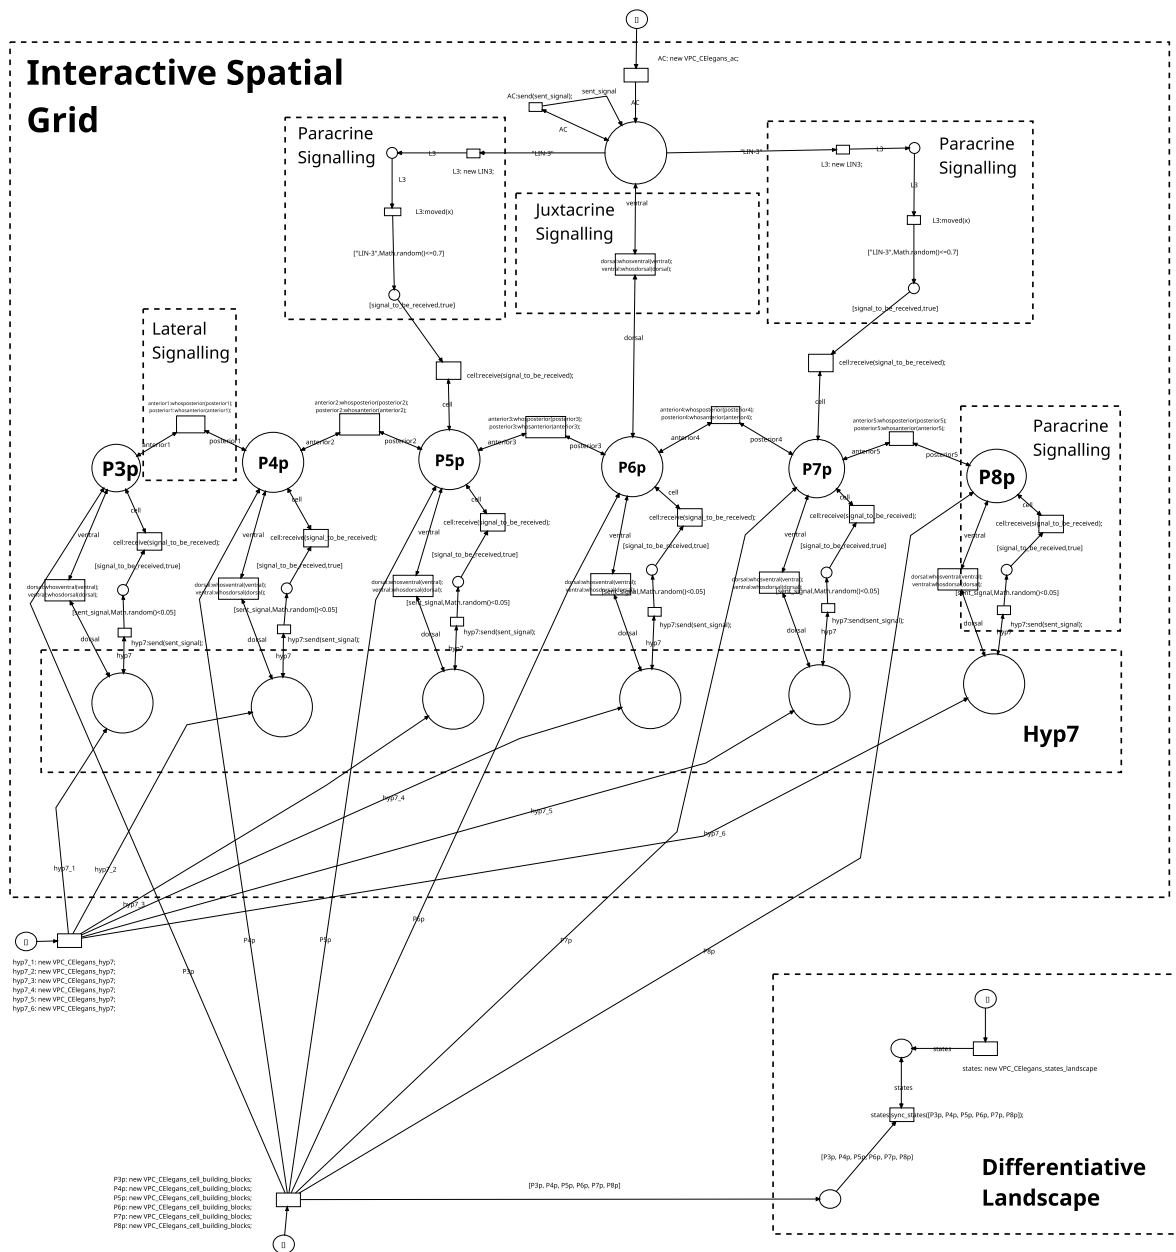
[]

AC: new VPC_CElegans_ac;

AC

Interactive Spatial Grid

AC:send(sent_signal);

sent_signal

AC

Paracrine Signalling

L3

"LIN-3"

L3: new LIN3;

"LIN-3"

L3: new LIN3;

L3

Paracrine Signalling

L3

L3:moved(x)

ventral

Juxtacrine Signalling

L3

L3:moved(x)

["LIN-3",Math.random()<=0.7]

dorsal:whosventral(ventral); ventral:whosdorsal(dorsal);

["LIN-3",Math.random()<=0.7]

[signal_to_be_received,true]

[signal_to_be_received,true]

Lateral Signalling

dorsal

cell:receive(signal_to_be_received);

cell:receive(signal_to_be_received);

anterior1:whosposterior(posterior1); posterior1:whosanterior(anterior1);

cell

anterior2:whosposterior(posterior2); posterior2:whosanterior(anterior2);

anterior3:whosposterior(posterior3); posterior3:whosanterior(anterior3);

anterior4:whosposterior(posterior4); posterior4:whosanterior(anterior4);

cell

anterior5:whosposterior(posterior5); posterior5:whosanterior(anterior5);

Paracrine Signalling

anterior1

posterior1

anterior2

posterior2

anterior3

posterior3

anterior4

posterior4

anterior5

posterior5

P3p

P4p

P5p

P6p

P7p

P8p

cell

cell

cell

cell

cell

cell

ventral

cell:receive(signal_to_be_received);

ventral

cell:receive(signal_to_be_received);

ventral

cell:receive(signal_to_be_received);

cell:receive(signal_to_be_received);

cell:receive(signal_to_be_received);

cell:receive(signal_to_be_received);

[signal_to_be_received,true]

[signal_to_be_received,true]

[signal_to_be_received,true]

[signal_to_be_received,true]

[signal_to_be_received,true]

[signal_to_be_received,true]

ventral

ventral

ventral

dorsal:whosventral(ventral); ventral:whosdorsal(dorsal);

dorsal:whosventral(ventral); ventral:whosdorsal(dorsal);

dorsal:whosventral(ventral); ventral:whosdorsal(dorsal);

dorsal:whosventral(ventral); ventral:whosdorsal(dorsal);

dorsal:whosventral(ventral); ventral:whosdorsal(dorsal);

dorsal:whosventral(ventral); ventral:whosdorsal(dorsal);

[sent_signal,Math.random()<0.05]

[sent_signal,Math.random()<0.05]

[sent_signal,Math.random()<0.05]

[sent_signal,Math.random()<0.05]

[sent_signal,Math.random()<0.05]

[sent_signal,Math.random()<0.05]

hyp7:send(sent_signal);

hyp7:send(sent_signal);

hyp7:send(sent_signal);

hyp7:send(sent_signal);

hyp7:send(sent_signal);

hyp7:send(sent_signal);

dorsal

dorsal

dorsal

dorsal

dorsal

hyp7

hyp7

hyp7

hyp7

hyp7

hyp7

Hyp7

hyp7_4

hyp7_5

hyp7_6

hyp7_1

hyp7_2

hyp7_3

[]

hyp7_1: new VPC_CElegans_hyp7;
hyp7_2: new VPC_CElegans_hyp7;
hyp7_3: new VPC_CElegans_hyp7;
hyp7_4: new VPC_CElegans_hyp7;
hyp7_5: new VPC_CElegans_hyp7;
hyp7_6: new VPC_CElegans_hyp7;

P3p

P4p

P5p

P6p

P7p

P8p

[]

states

states: new VPC_CElegans_states_landscape

states

states:sync_states([P3p, P4p, P5p, P6p, P7p, P8p]);

[P3p, P4p, P5p, P6p, P7p, P8p]

Differentiative Landscape

[P3p, P4p, P5p, P6p, P7p, P8p]

P3p: new VPC_CElegans_cell_building_blocks;
P4p: new VPC_CElegans_cell_building_blocks;
P5p: new VPC_CElegans_cell_building_blocks;
P6p: new VPC_CElegans_cell_building_blocks;
P7p: new VPC_CElegans_cell_building_blocks;
P8p: new VPC_CElegans_cell_building_blocks;

[]